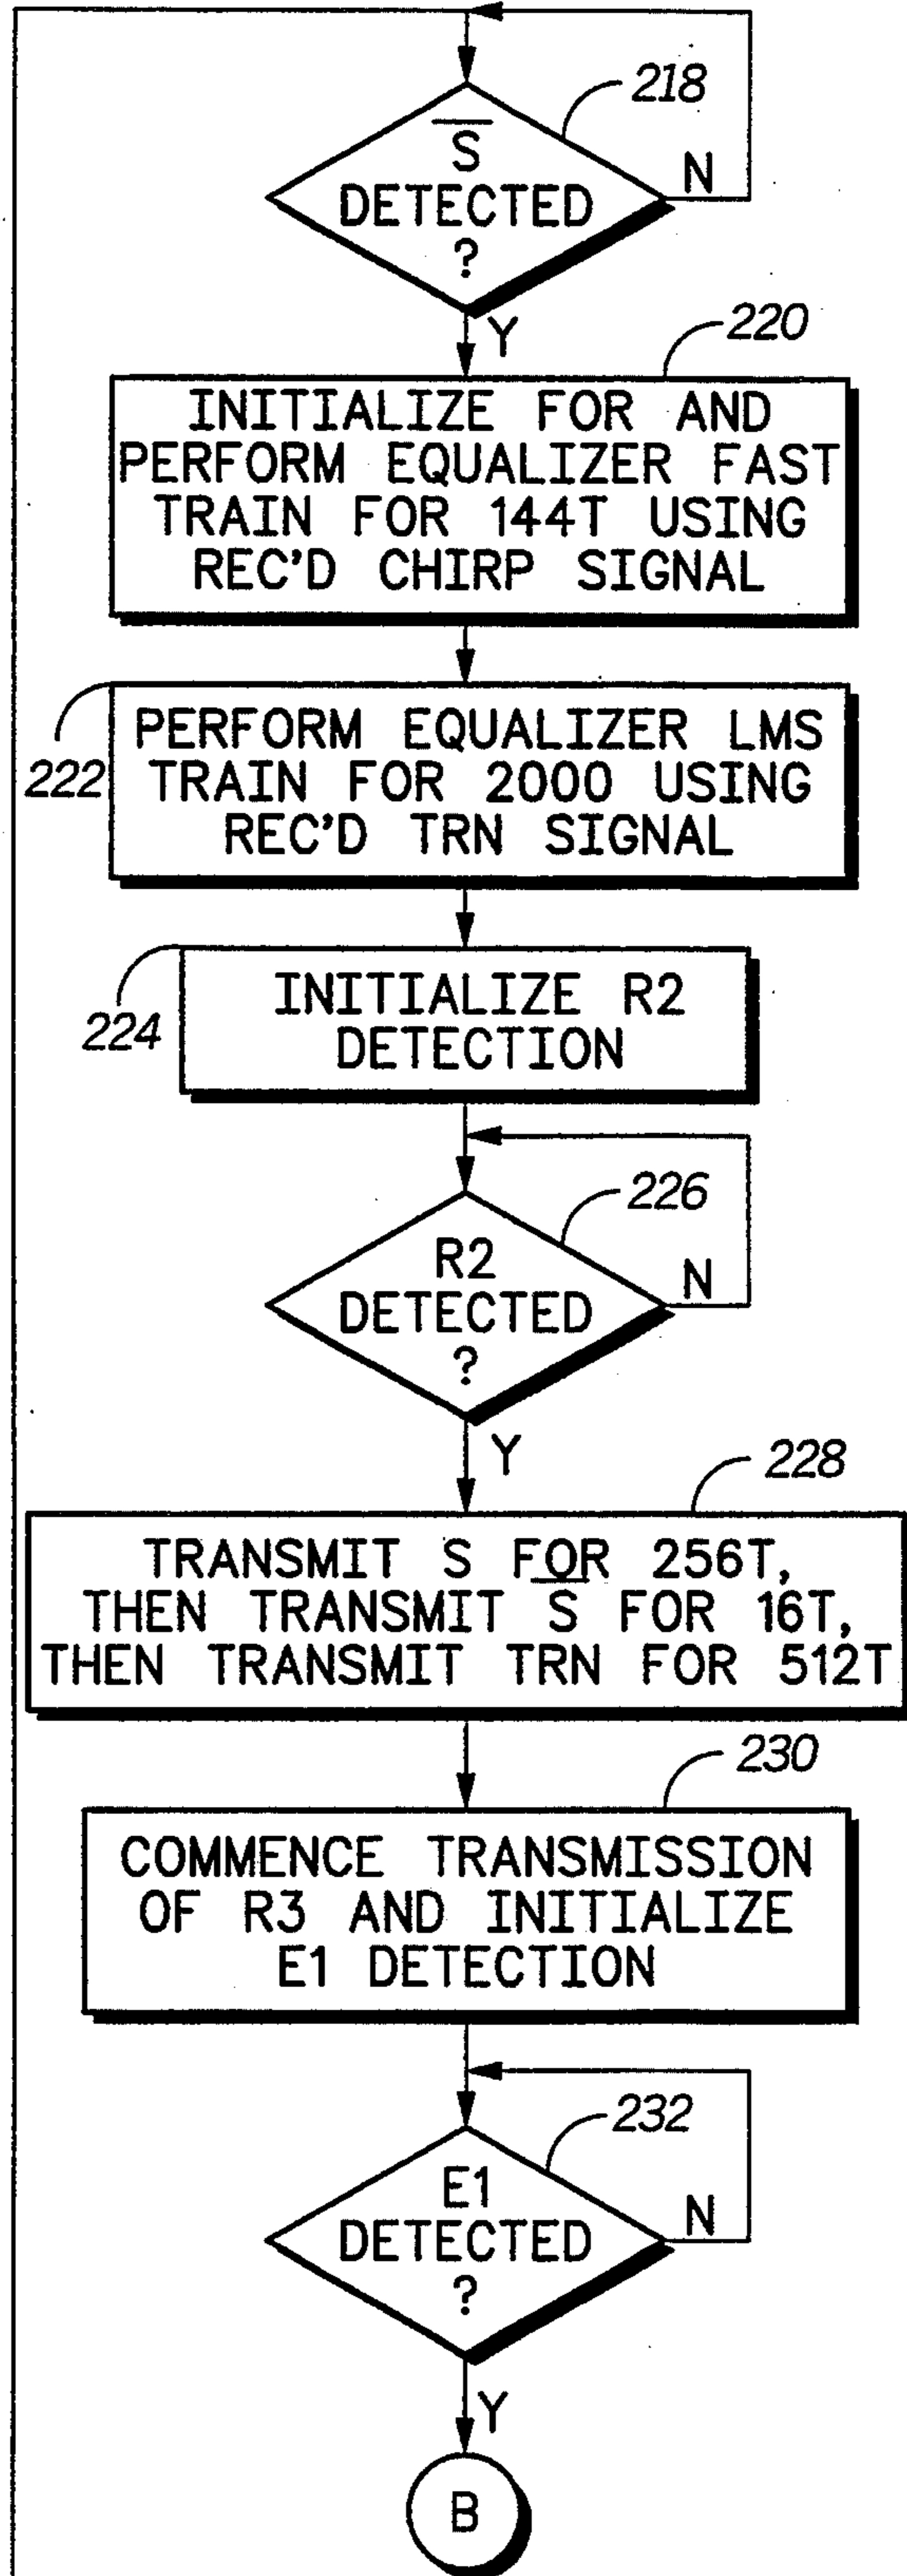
218

$\overline{S}$ DETECTED ?

N

Y

220

INITIALIZE FOR AND PERFORM EQUALIZER FAST TRAIN FOR 144T USING REC'D CHIRP SIGNAL

222

PERFORM EQUALIZER LMS TRAIN FOR 2000 USING REC'D TRN SIGNAL

224

INITIALIZE R2 DETECTION

226

R2 DETECTED ?

N

Y

228

TRANSMIT S FOR 256T, THEN TRANSMIT $\overline{S}$ FOR 16T, THEN TRANSMIT TRN FOR 512T

230

COMMENCE TRANSMISSION OF R3 AND INITIALIZE E1 DETECTION

232

E1 DETECTED ?

N

Y

B